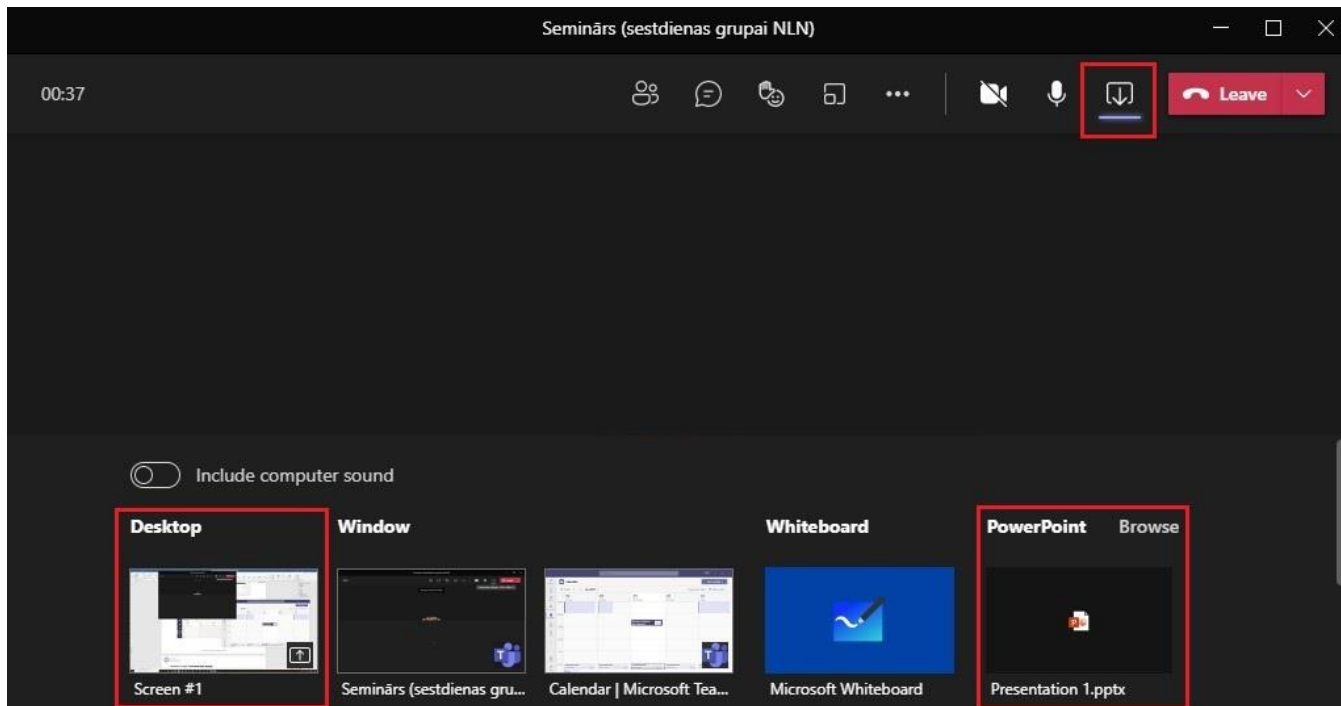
Seminārs (sestdienas grupai NLN)

00:37

Leave

Include computer sound

Desktop

Window

Whiteboard

PowerPoint

Browse

Screen #1

Seminārs (sestdienas gru...

Calendar | Microsoft Tea...

Microsoft Whiteboard

Presentation 1.pptx